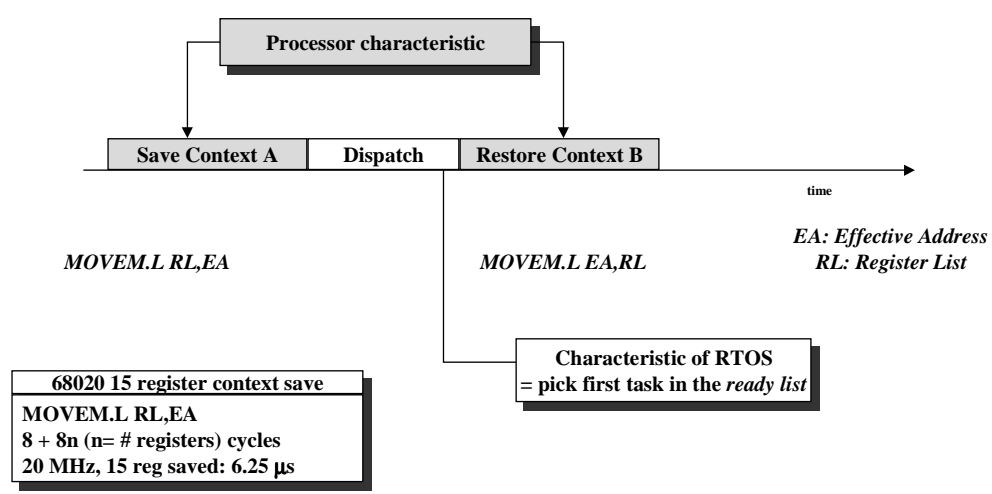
Processor characteristic

Save Context A

Dispatch

Restore Context B

time

MOVEM.L RL,EA

MOVEM.L EA,RL

EA: Effective Address
RL: Register List

Characteristic of RTOS
= pick first task in the ready list

| 68020 15 register context save |
|---|
| MOVEM.L RL,EA<br>8 + 8n (n= # registers) cycles<br>20 MHz, 15 reg saved: 6.25 μs |